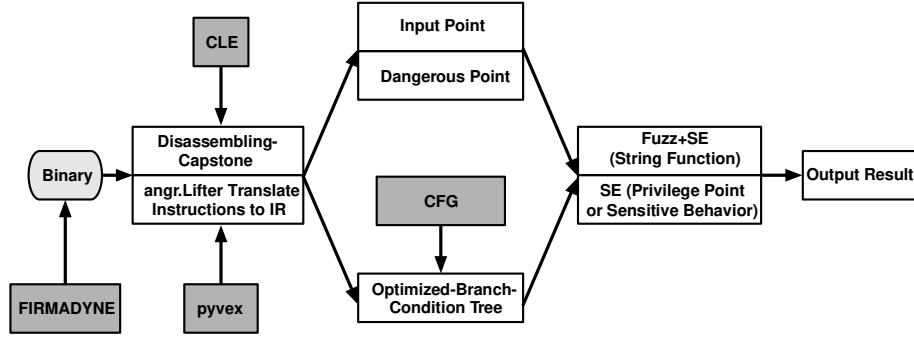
CLE

Binary

FIRMADYNE

Disassembling-Capstone

angr.Lifter Translate Instructions to IR

pyvex

Input Point

Dangerous Point

CFG

Optimized-Branch-Condition Tree

Fuzz+SE (String Function)

SE (Privilege Point or Sensitive Behavior)

Output Result